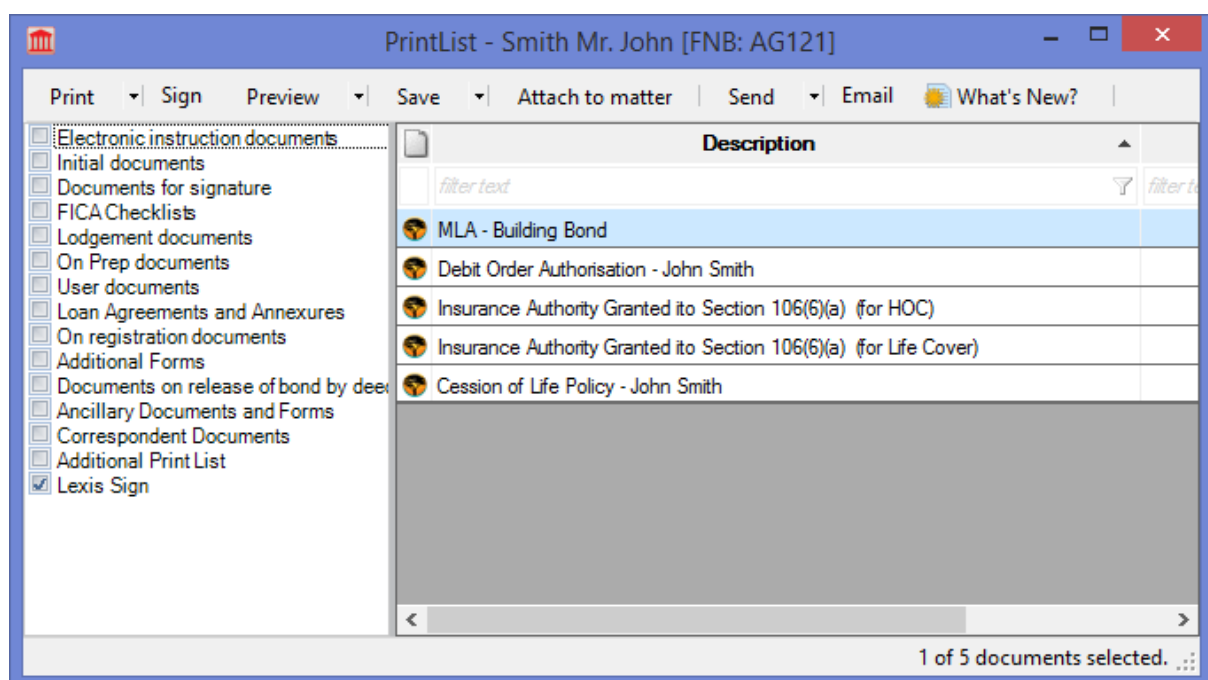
PrintList - Smith Mr. John [FNB: AG121]

Print | Sign | Preview | Save | Attach to matter | Send | Email | What's New?

Electronic instruction documents
Initial documents
Documents for signature
FICA Checklists
Lodgement documents
On Prep documents
User documents
Loan Agreements and Annexures
On registration documents
Additional Forms
Documents on release of bond by dee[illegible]
Ancillary Documents and Forms
Correspondent Documents
Additional Print List
Lexis Sign

| Description | |
|---|---|
| filter text | filter t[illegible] |
| MLA - Building Bond | |
| Debit Order Authorisation - John Smith | |
| Insurance Authority Granted ito Section 106(6)(a) (for HOC) | |
| Insurance Authority Granted ito Section 106(6)(a) (for Life Cover) | |
| Cession of Life Policy - John Smith | |

1 of 5 documents selected.